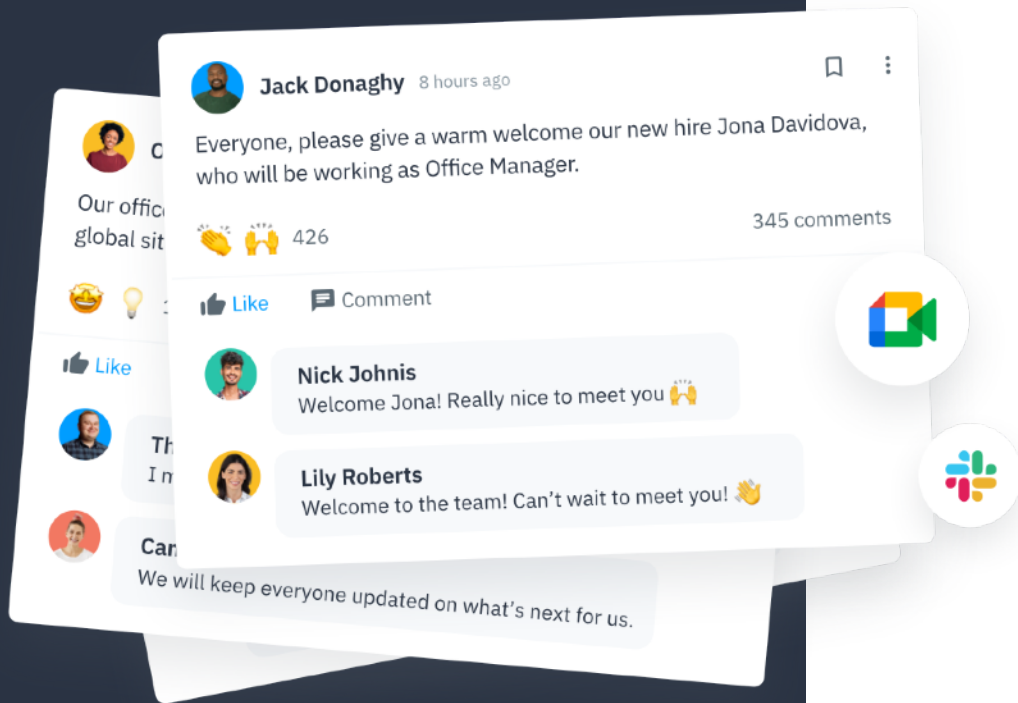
Jack Donaghy 8 hours ago

Everyone, please give a warm welcome our new hire Jona Davidova, who will be working as Office Manager.

👏 🙌 426

345 comments

Like Comment

Nick Johnis
Welcome Jona! Really nice to meet you 🙌

Lily Roberts
Welcome to the team! Can't wait to meet you! 👋

C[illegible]

Our offic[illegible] global sit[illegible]

🤩 💡 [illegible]

Like

Th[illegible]
I m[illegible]

Car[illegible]
We will keep everyone updated on what's next for us.